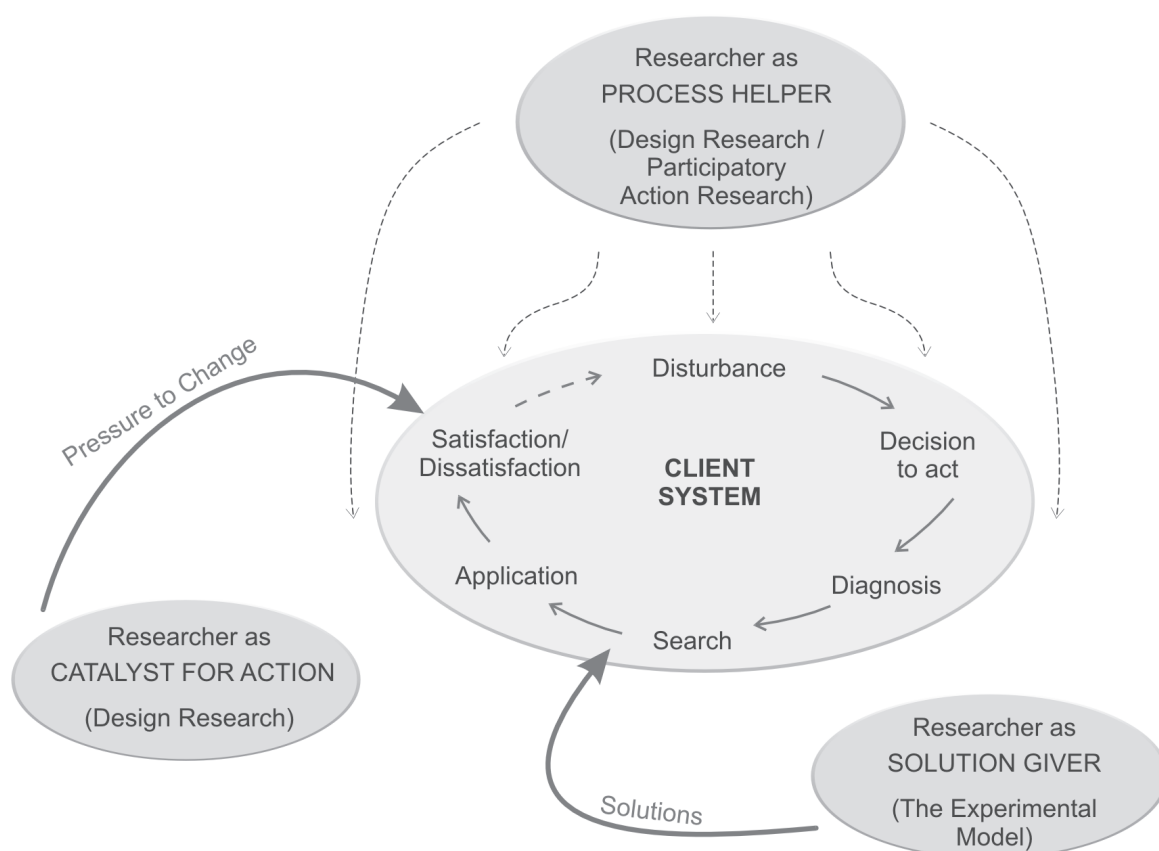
Researcher as
PROCESS HELPER

(Design Research /
Participatory
Action Research)

Pressure to Change

Disturbance

Satisfaction/
Dissatisfaction

CLIENT
SYSTEM

Decision
to act

Application

Diagnosis

Search

Researcher as
CATALYST FOR ACTION

(Design Research)

Solutions

Researcher as
SOLUTION GIVER

(The Experimental
Model)